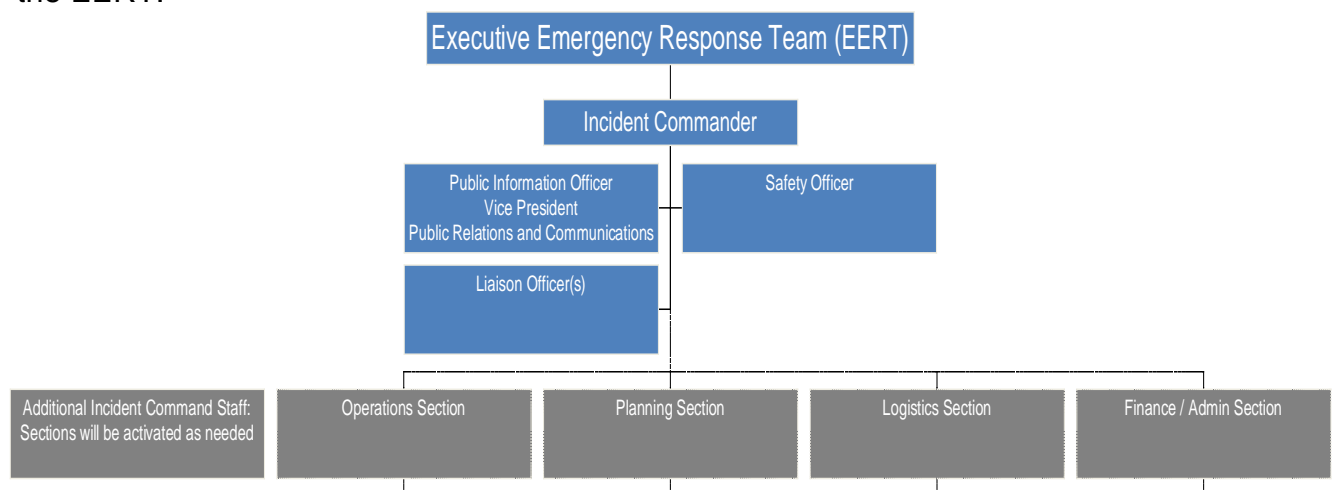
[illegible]

Executive Emergency Response Team (EERT)

Incident Commander

Public Information Officer
Vice President
Public Relations and Communications

Safety Officer

Liaison Officer(s)

Additional Incident Command Staff: Sections will be activated as needed

Operations Section

Planning Section

Logistics Section

Finance / Admin Section